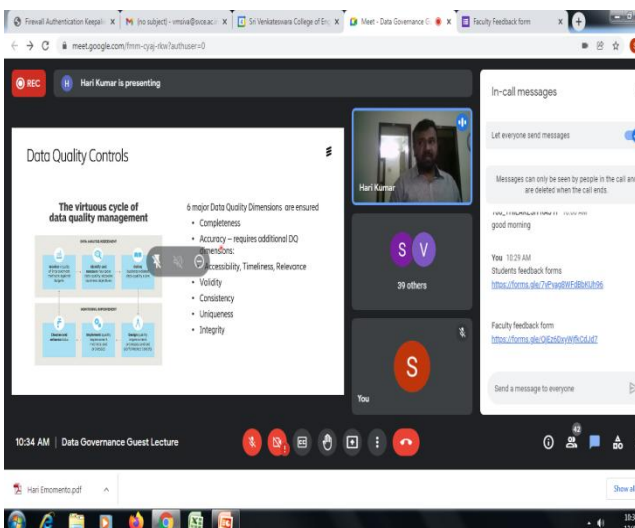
Firewall Authentication Keepali | M (no subject) - vmsiva@svce.ac.i | Sri Venkateswara College of Eng | Meet - Data Governance G | Faculty Feedback form

meet.google.com/fmm-cyaj-rkw?authuser=0

REC

H Hari Kumar is presenting

Data Quality Controls

The virtuous cycle of data quality management

6 major Data Quality Dimensions are ensured

- Completeness
- Accuracy – requires additional DQ dimensions:
- Accessibility, Timeliness, Relevance
- Validity
- Consistency
- Uniqueness
- Integrity

Hari Kumar

S V

39 others

S

You

In-call messages

Let everyone send messages

Messages can only be seen by people in the call and are deleted when the call ends.

good morning

You 10:29 AM
Students feedback forms
https://forms.gle/7vPvag8WFdBbKUh96

Faculty feedback form
https://forms.gle/QiEz6DxyWfkCdJd7

Send a message to everyone

10:34 AM | Data Governance Guest Lecture

42

Hari Emomento.pdf

Show all